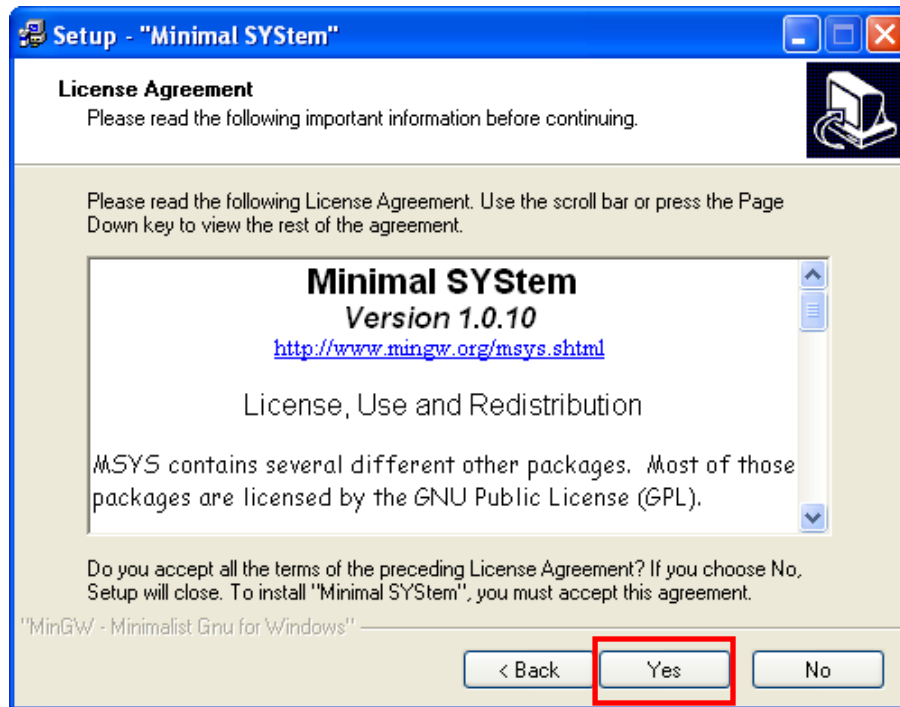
Setup - "Minimal SYStem"

License Agreement
Please read the following important information before continuing.

Please read the following License Agreement. Use the scroll bar or press the Page Down key to view the rest of the agreement.

Minimal SYStem
Version 1.0.10
http://www.mingw.org/msys.shtml

License, Use and Redistribution

MSYS contains several different other packages. Most of those packages are licensed by the GNU Public License (GPL).

Do you accept all the terms of the preceding License Agreement? If you choose No, Setup will close. To install "Minimal SYStem", you must accept this agreement.

"MinGW - Minimalist Gnu for Windows"

< Back
Yes
No